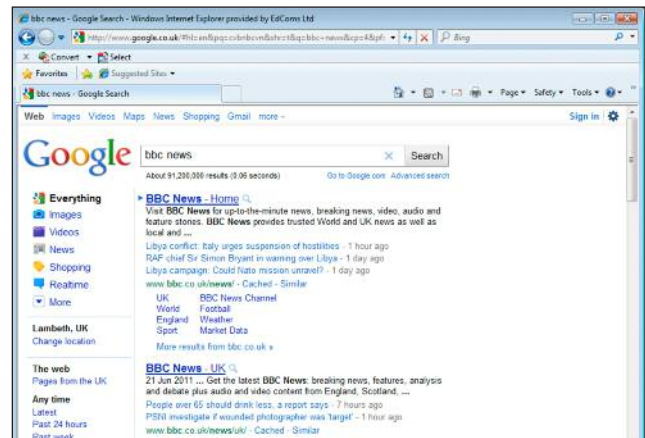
bbc news - Google Search - Windows Internet Explorer provided by EdComs Ltd

http://www.google.co.uk/#hl=en&pq=cx=bnbcvn&ahrc=1&q=bbc+news&cp=4&pf=

Bing

Convert Select

Favorites Suggested Sites

bbc news - Google Search

Page Safety Tools

Web Images Videos Maps News Shopping Gmail more

Sign in

Google

bbc news

Search

About 91,200,000 results (0.06 seconds)

Go to Google.com Advanced search

Everything
Images
Videos
News
Shopping
Realtime
More

Lambeth, UK
Change location

The web
Pages from the UK

Any time
Latest
Past 24 hours
Past week

BBC News - Home
Visit BBC News for up-to-the-minute news, breaking news, video, audio and feature stories. BBC News provides trusted World and UK news as well as local and ...
Libya conflict: Italy urges suspension of hostilities - 1 hour ago
RAF chief Sir Simon Bryant in warning over Libya - 1 day ago
Libya campaign: Could Nato mission unravel? - 1 day ago
www.bbc.co.uk/news/ - Cached - Similar

| UK | BBC News Channel |
|---|---|
| World | Football |
| England | Weather |
| Sport | Market Data |

More results from bbc.co.uk »

BBC News - UK
21 Jun 2011 ... Get the latest BBC News: breaking news, features, analysis and debate plus audio and video content from England, Scotland, ...
People over 65 should drink less, a report says - 7 hours ago
PSNI investigate if wounded photographer was 'target' - 1 hour ago
www.bbc.co.uk/news/uk/ - Cached - Similar